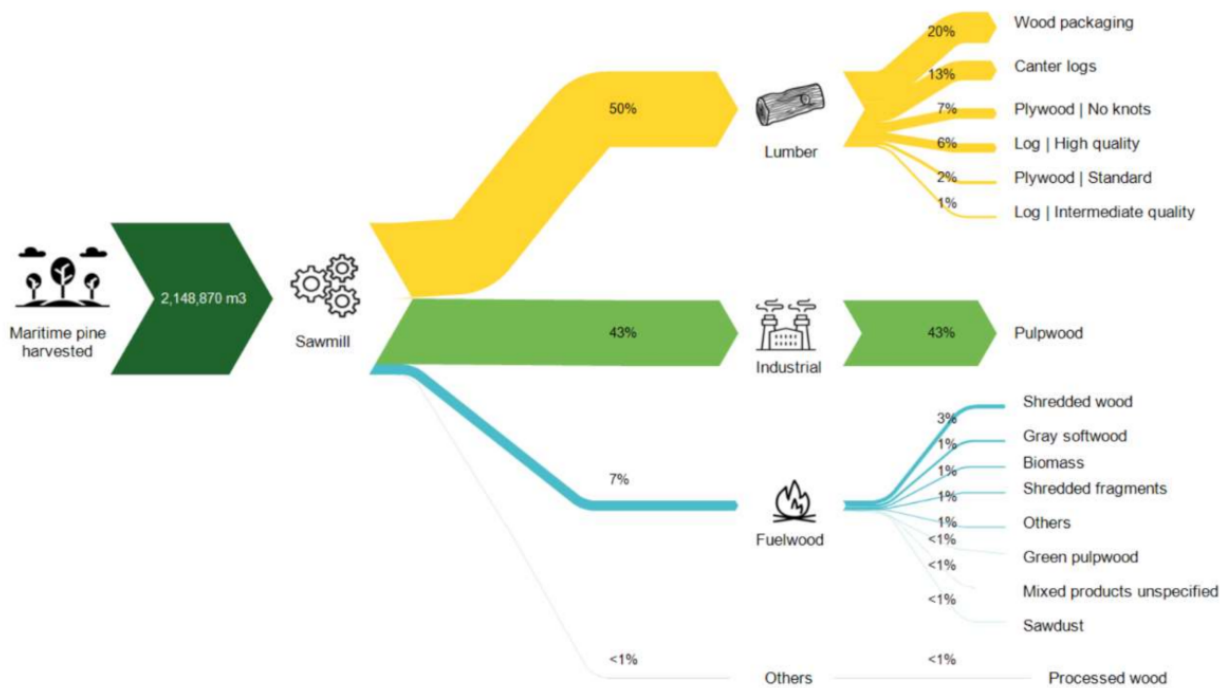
Maritime pine harvested

2,148,870 m3

Sawmill

50%

Lumber

20% Wood packaging
13% Canter logs
7% Plywood | No knots
6% Log | High quality
2% Plywood | Standard
1% Log | Intermediate quality

43%

Industrial

43% Pulpwood

7%

Fuelwood

3% Shredded wood
1% Gray softwood
1% Biomass
1% Shredded fragments
1% Others
<1% Green pulpwood
<1% Mixed products unspecified
<1% Sawdust

<1%

Others

<1% Processed wood